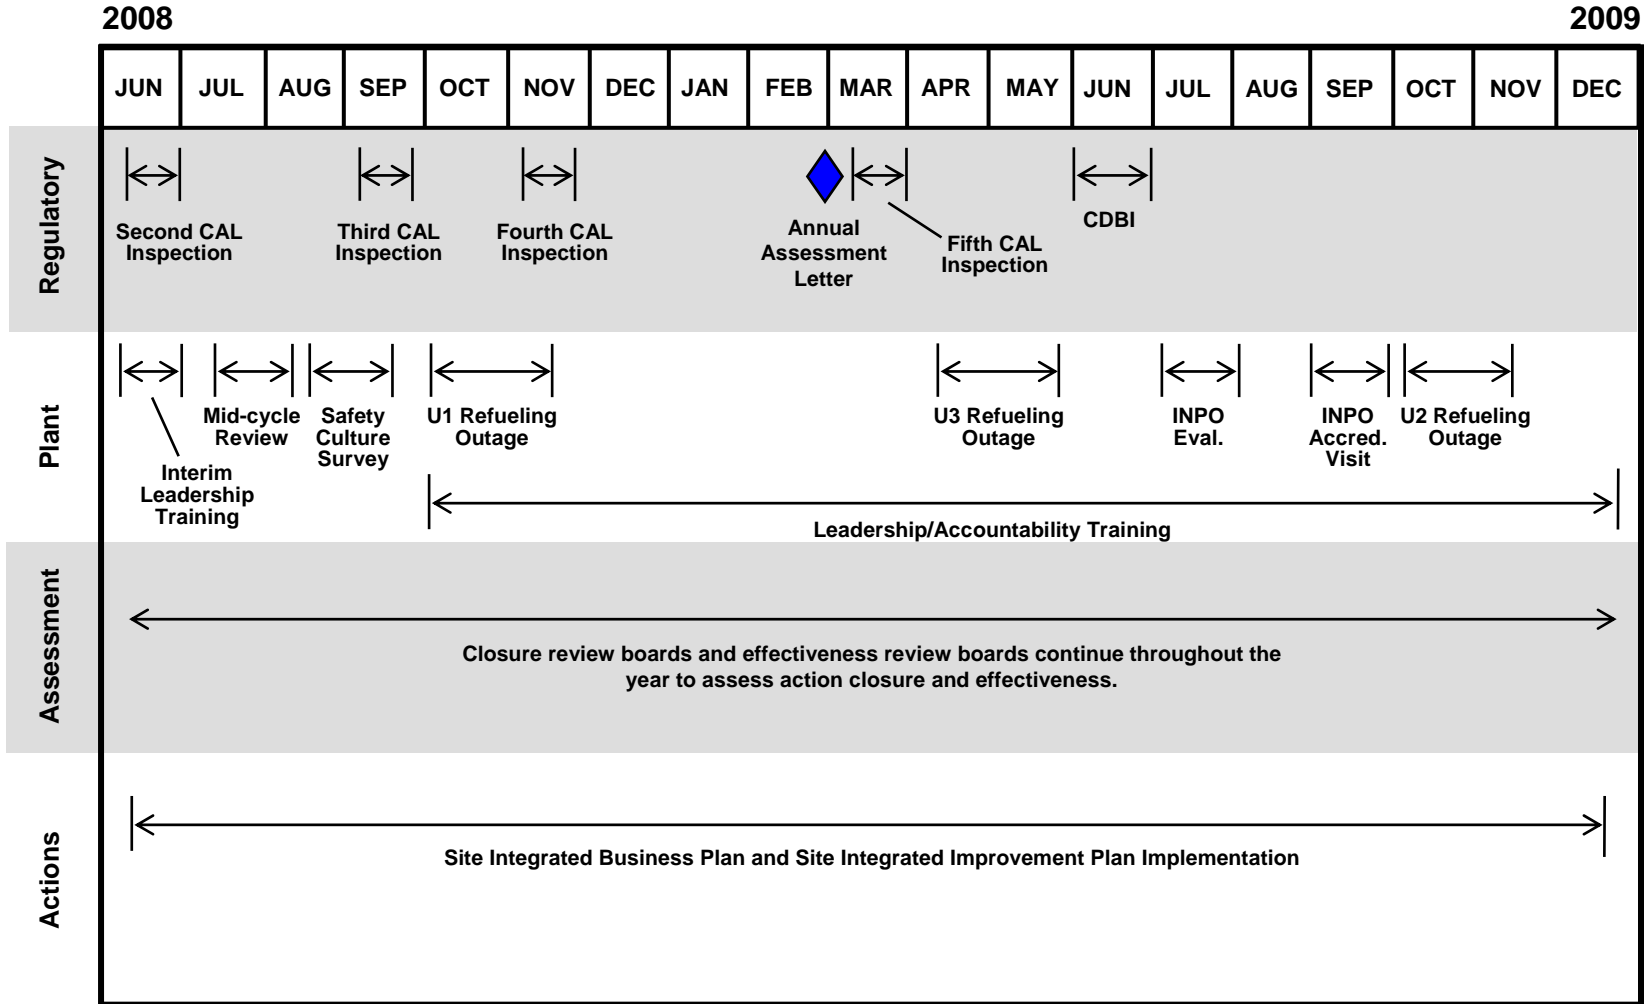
2008

2009

| JUN | JUL | AUG | SEP | OCT | NOV | DEC | JAN | FEB | MAR | APR | MAY | JUN | JUL | AUG | SEP | OCT | NOV | DEC |
|---|---|---|---|---|---|---|---|---|---|---|---|---|---|---|---|---|---|---|

Regulatory

Second CAL Inspection

Third CAL Inspection

Fourth CAL Inspection

Annual Assessment Letter

Fifth CAL Inspection

CDBI

Plant

Mid-cycle Review

Safety Culture Survey

U1 Refueling Outage

U3 Refueling Outage

INPO Eval.

INPO Accred. Visit

U2 Refueling Outage

Interim Leadership Training

Leadership/Accountability Training

Assessment

Closure review boards and effectiveness review boards continue throughout the year to assess action closure and effectiveness.

Actions

Site Integrated Business Plan and Site Integrated Improvement Plan Implementation